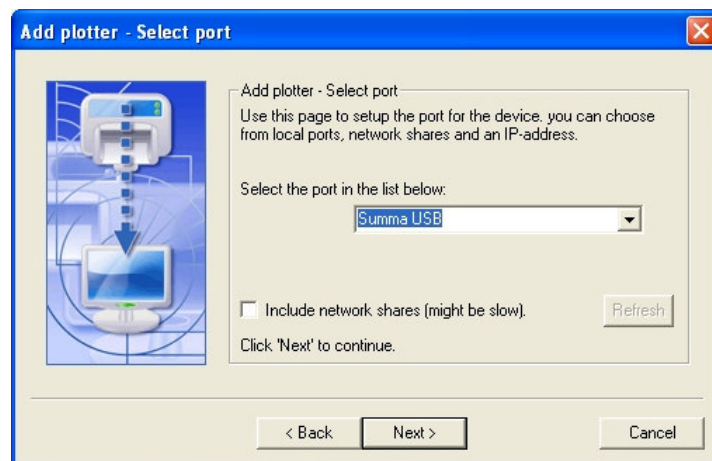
Add plotter - Select port

Add plotter - Select port

Use this page to setup the port for the device. you can choose from local ports, network shares and an IP-address.

Select the port in the list below:

Summa USB

Include network shares (might be slow).

Refresh

Click 'Next' to continue.

< Back

Next >

Cancel